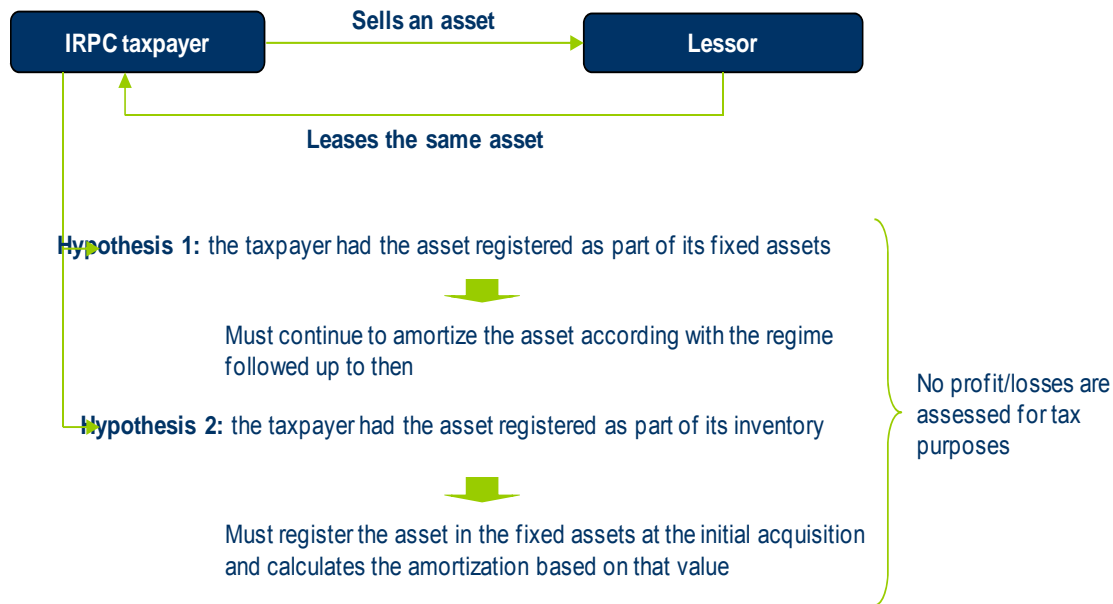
IRPC taxpayer

Sells an asset

Lessor

Leases the same asset

Hypothesis 1: the taxpayer had the asset registered as part of its fixed assets

Must continue to amortize the asset according with the regime followed up to then

Hypothesis 2: the taxpayer had the asset registered as part of its inventory

Must register the asset in the fixed assets at the initial acquisition and calculates the amortization based on that value

No profit/losses are assessed for tax purposes